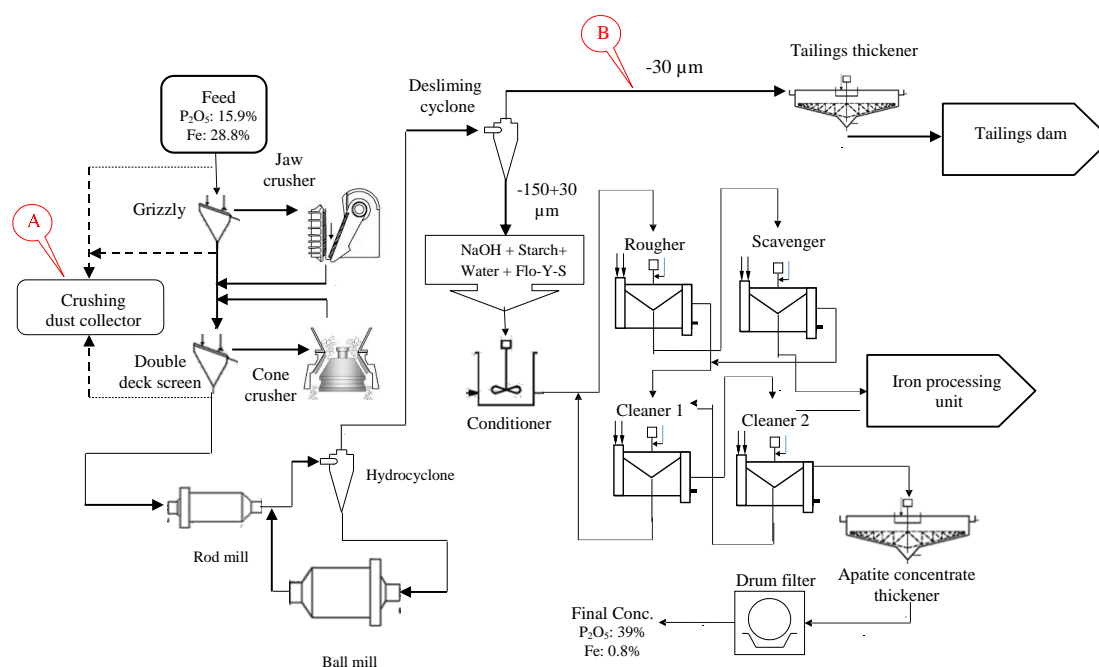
B

-30 µm

Tailings thickener

Desliming cyclone

Tailings dam

Feed
$P_2O_5$: 15.9%
Fe: 28.8%

Jaw crusher

Grizzly

A

Crushing dust collector

-150+30 µm

NaOH + Starch+ Water + Flo-Y-S

Rougher

Scavenger

Double deck screen

Cone crusher

Conditioner

Iron processing unit

Cleaner 1

Cleaner 2

Hydrocyclone

Rod mill

Ball mill

Apatite concentrate thickener

Drum filter

Final Conc.
$P_2O_5$: 39%
Fe: 0.8%